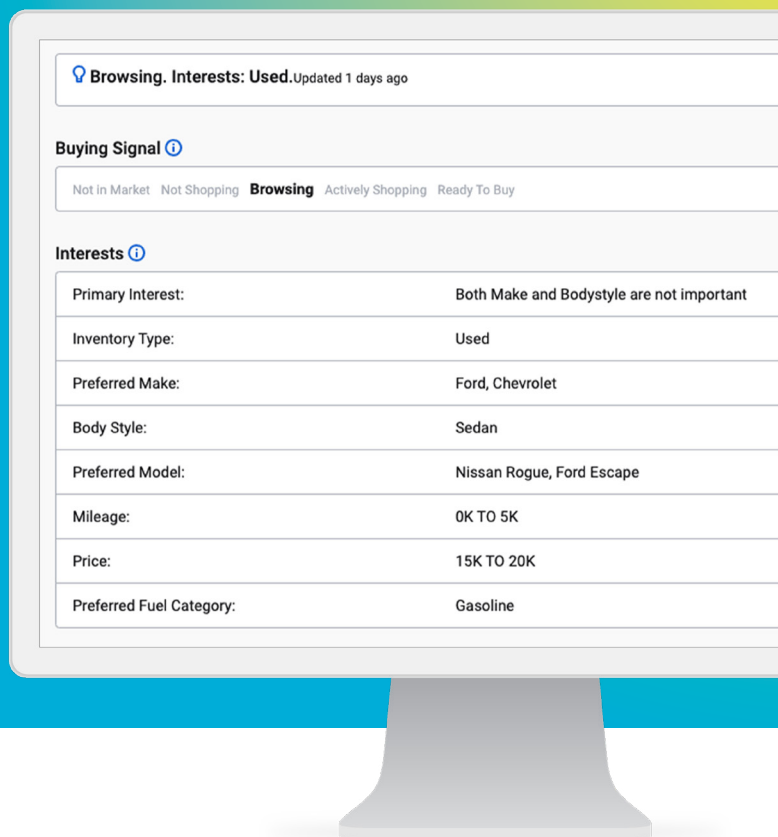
Browsing. Interests: Used.Updated 1 days ago

Buying Signal

Not in Market Not Shopping Browsing Actively Shopping Ready To Buy

Interests

| Primary Interest: | Both Make and Bodystyle are not important |
|---|---|
| Inventory Type: | Used |
| Preferred Make: | Ford, Chevrolet |
| Body Style: | Sedan |
| Preferred Model: | Nissan Rogue, Ford Escape |
| Mileage: | 0K TO 5K |
| Price: | 15K TO 20K |
| Preferred Fuel Category: | Gasoline |